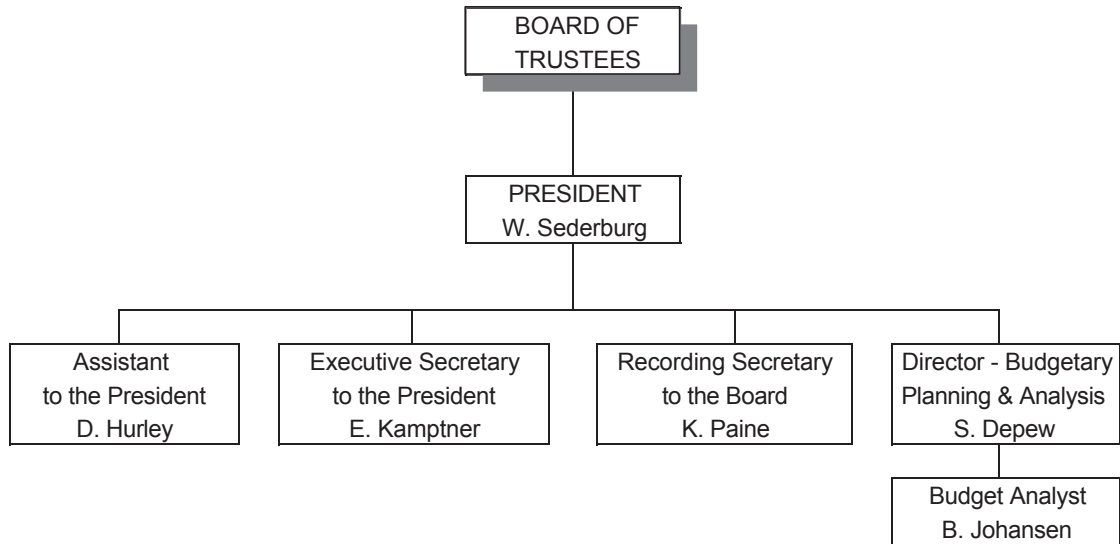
BOARD OF TRUSTEES

PRESIDENT
W. Sederburg

Assistant to the President
D. Hurley

Executive Secretary to the President
E. Kamptner

Recording Secretary to the Board
K. Paine

Director - Budgetary Planning & Analysis
S. Depew

Budget Analyst
B. Johansen